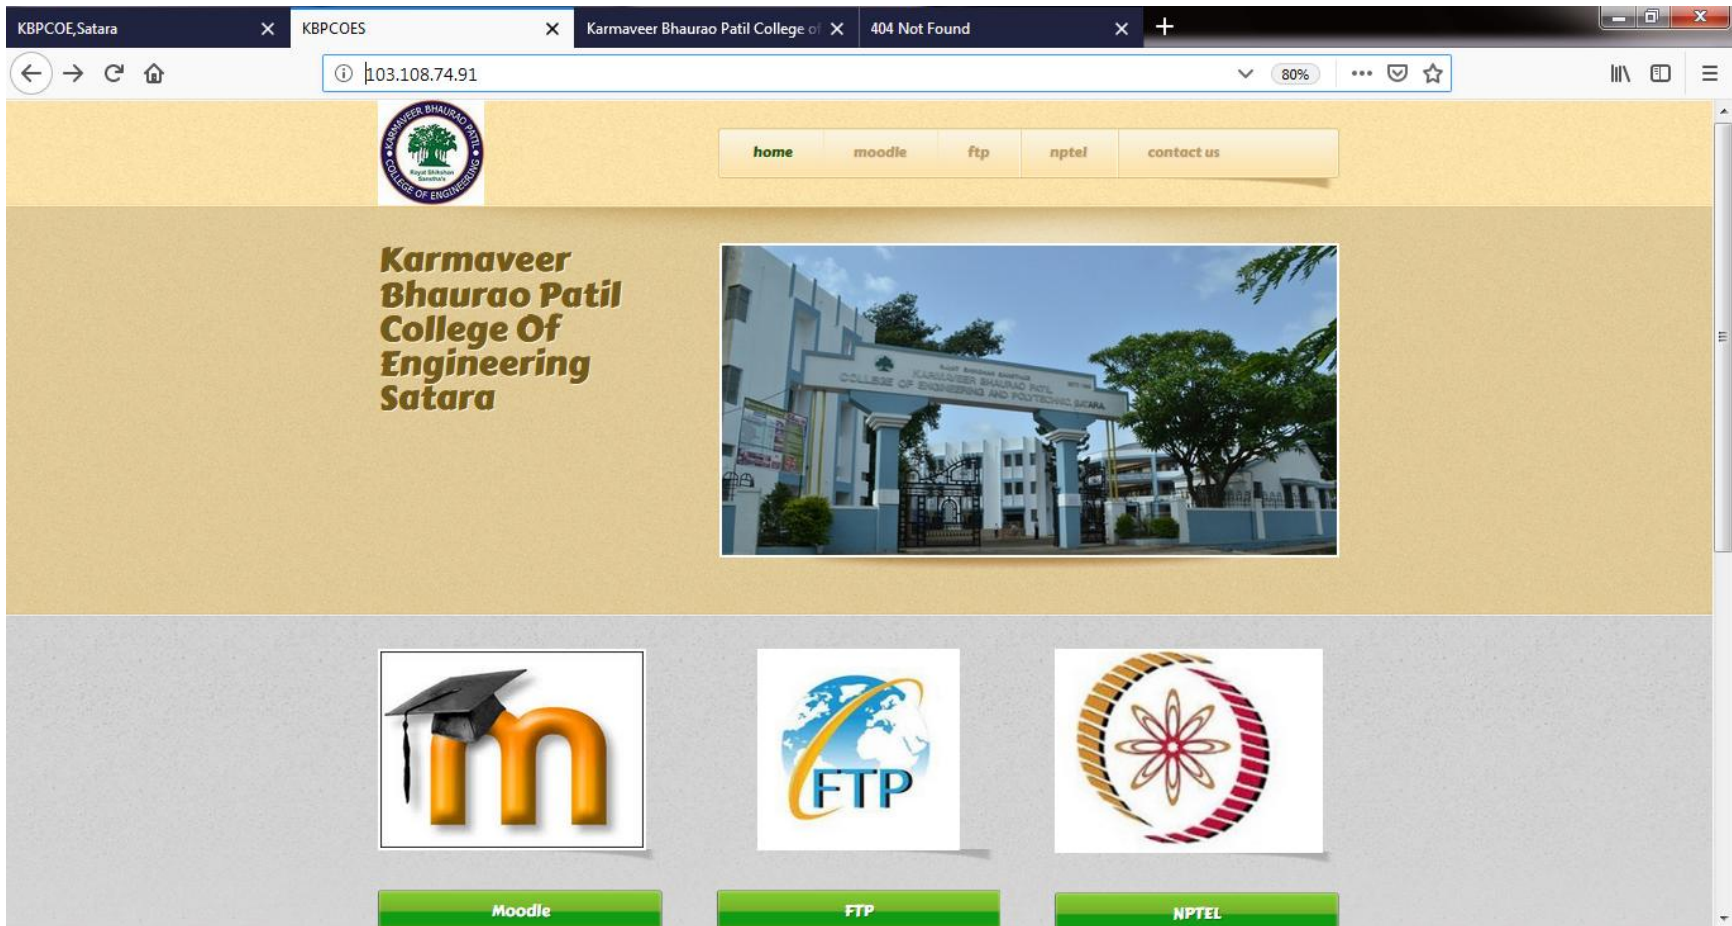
KBPCOE,Satara
KBPCOES
Karmaveer Bhaurao Patil College of
404 Not Found

103.108.74.91
80%

KARMAVEER BHAURAO PATIL COLLEGE OF ENGINEERING
Rayat Shikshan Sanstha's

home moodle ftp nptel contact us

Karmaveer Bhaurao Patil College Of Engineering Satara

RAYAT SHIKSHAN SANSTHA
KARMAVEER BHAURAO PATIL COLLEGE OF ENGINEERING AND POLYTECHNIC SATARA

FTP

Moodle
FTP
NPTEL